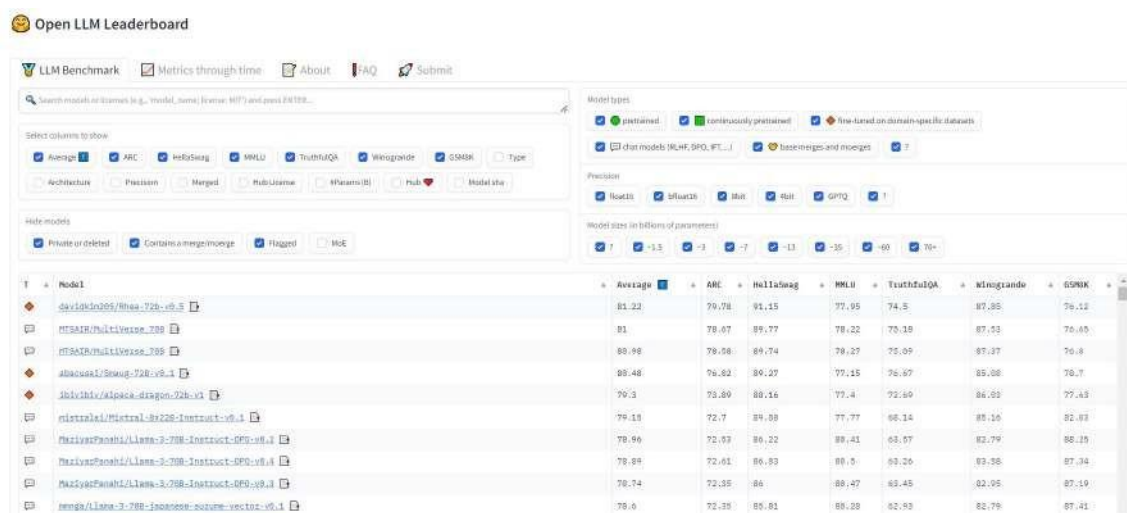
Open LLM Leaderboard

LLM Benchmark | Metrics through time | About | FAQ | Submit

Search models or licenses (e.g., 'model_name; license: MIT') and press ENTER...

Select columns to show
Average | ARC | HellaSwag | MMLU | TruthfulQA | Winogrande | GSM8K | Type | Architecture | Precision | Merged | Hub License | #Params (B) | Hub ❤️ | Model sha

Hide models
Private or deleted | Contains a merge/moerge | Flagged | MoE

Model types
pretrained | continuously pretrained | fine-tuned on domain-specific datasets | chat models (RLHF, DPO, IFT, ...) | base merges and moerges | ?

Precision
float16 | bfloat16 | 8bit | 4bit | GPTQ | ?

Model sizes (in billions of parameters)
? | ~1.5 | ~3 | ~7 | ~13 | ~35 | ~60 | 70+

| T | Model | Average | ARC | HellaSwag | MMLU | TruthfulQA | Winogrande | GSM8K |
|---|---|---|---|---|---|---|---|---|
| ◆ | davidkim205/Rhea-72b-v0.5 | 81.22 | 79.78 | 91.15 | 77.95 | 74.5 | 87.85 | 76.12 |
| 💬 | MTSAIR/MultiVerse_70B | 81 | 78.67 | 89.77 | 78.22 | 75.18 | 87.53 | 76.65 |
| 💬 | MTSAIR/MultiVerse_70B | 80.98 | 78.58 | 89.74 | 78.27 | 75.09 | 87.37 | 76.8 |
| ◆ | abacusai/Smaug-72B-v0.1 | 80.48 | 76.02 | 89.27 | 77.15 | 76.67 | 85.08 | 78.7 |
| ◆ | ibivibiv/alpaca-dragon-72b-v1 | 79.3 | 73.89 | 88.16 | 77.4 | 72.69 | 86.03 | 77.63 |
| 💬 | mistralai/Mixtral-8x22B-Instruct-v0.1 | 79.15 | 72.7 | 89.08 | 77.77 | 68.14 | 85.16 | 82.03 |
| 💬 | MaziyarPanahi/Llama-3-70B-Instruct-DPO-v0.2 | 78.96 | 72.53 | 86.22 | 80.41 | 63.57 | 82.79 | 88.25 |
| 💬 | MaziyarPanahi/Llama-3-70B-Instruct-DPO-v0.4 | 78.89 | 72.61 | 86.03 | 80.5 | 63.26 | 83.58 | 87.34 |
| 💬 | MaziyarPanahi/Llama-3-70B-Instruct-DPO-v0.3 | 78.74 | 72.35 | 86 | 80.47 | 63.45 | 82.95 | 87.19 |
| 💬 | mmnga/Llama-3-70B-japanese-suzume-vector-v0.1 | 78.6 | 72.35 | 85.81 | 80.28 | 62.93 | 82.79 | 87.41 |